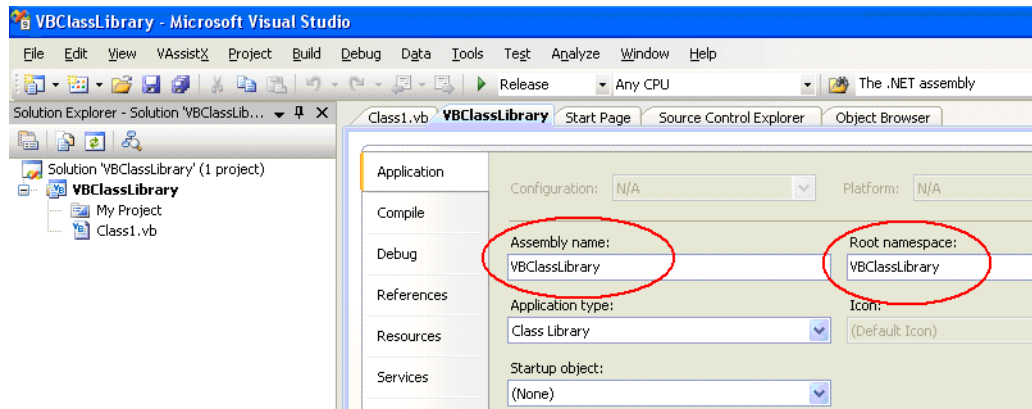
VBClassLibrary - Microsoft Visual Studio

File Edit View VAssistX Project Build Debug Data Tools Test Analyze Window Help

Release Any CPU The .NET assembly

Solution Explorer - Solution 'VBClassLib...

Solution 'VBClassLibrary' (1 project)
VBClassLibrary
My Project
Class1.vb

Class1.vb VBClassLibrary Start Page Source Control Explorer Object Browser

Application
Compile
Debug
References
Resources
Services

Configuration: N/A Platform: N/A

Assembly name:
VBClassLibrary

Root namespace:
VBClassLibrary

Application type:
Class Library

Icon:
(Default Icon)

Startup object:
(None)